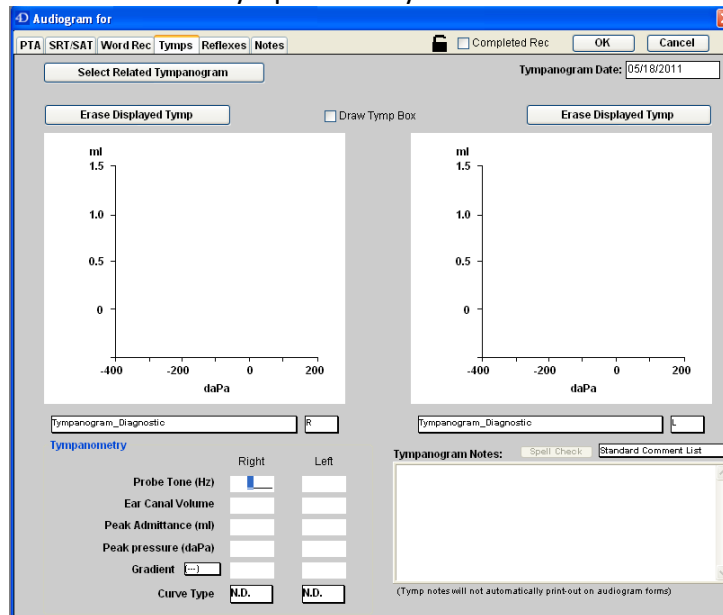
Audiogram for

PTA | SRT/SAT | Word Rec | Tymps | Reflexes | Notes

Completed Rec | OK | Cancel

Select Related Tympanogram

Tympanogram Date: 05/18/2011

Erase Displayed Tymp

Draw Tymp Box

Erase Displayed Tymp

ml
1.5
1.0
0.5
0
-400 -200 0 200
daPa

ml
1.5
1.0
0.5
0
-400 -200 0 200
daPa

Tympanogram_Diagnostic R

Tympanogram_Diagnostic L

Tympanometry

| | Right | Left |
|---|---|---|
| Probe Tone (Hz) | | |
| Ear Canal Volume | | |
| Peak Admittance (ml) | | |
| Peak pressure (daPa) | | |
| Gradient (--) | | |
| Curve Type | N.D. | N.D. |

Tympanogram Notes: Spell Check Standard Comment List

(Tymp notes will not automatically print-out on audiogram forms)